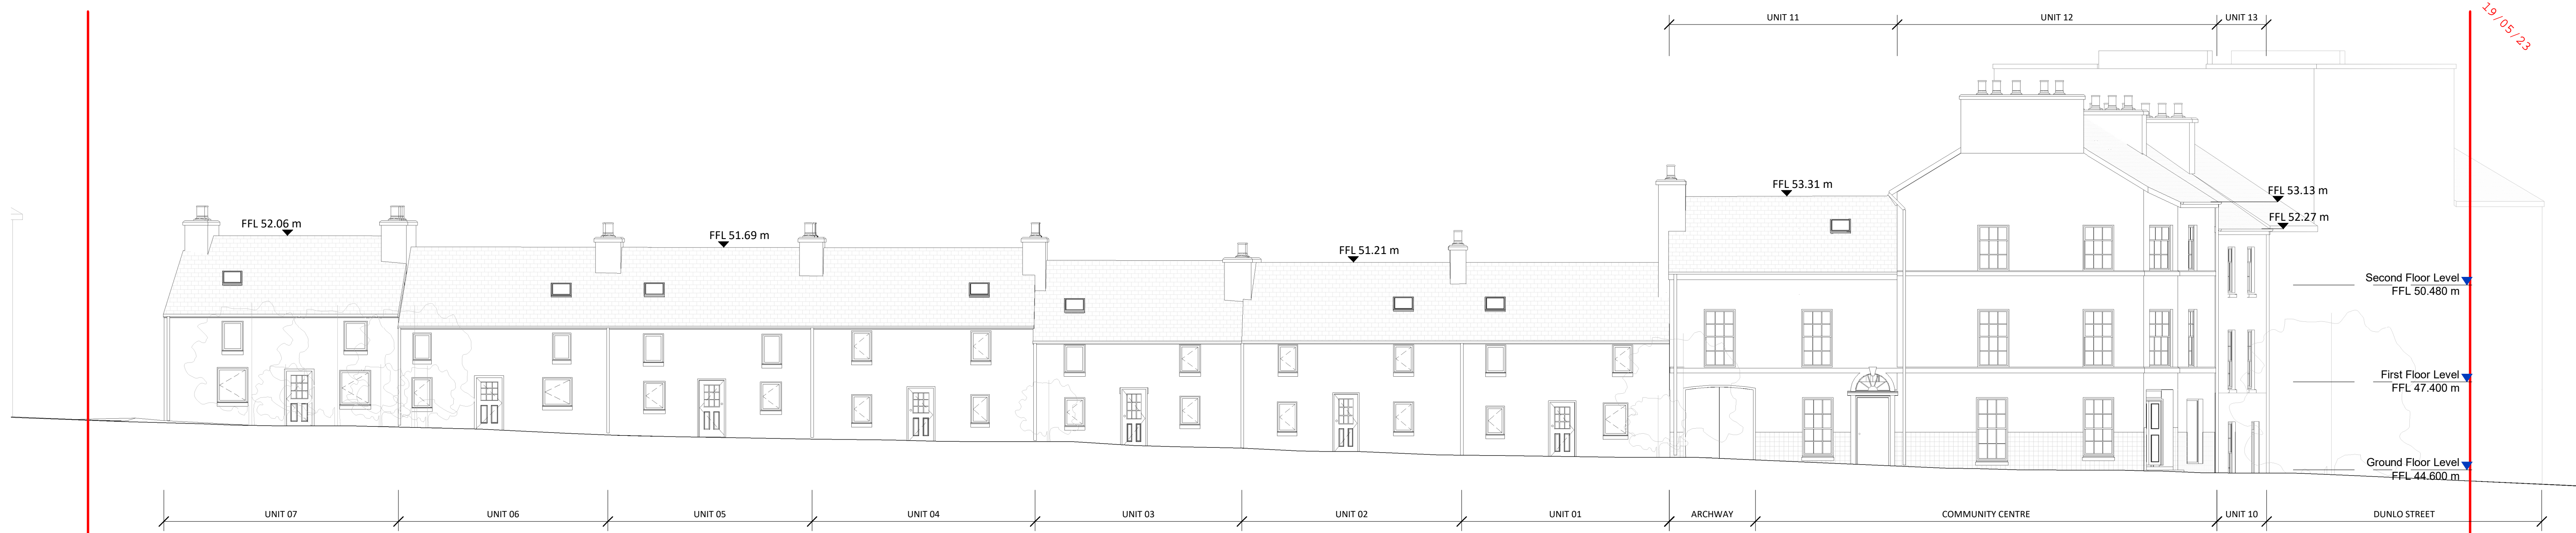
UNIT 11
UNIT 12
UNIT 13
19/05/23

FFL 52.06 m
FFL 51.69 m
FFL 51.21 m
FFL 53.31 m
FFL 53.13 m
FFL 52.27 m

Second Floor Level
FFL 50.480 m
First Floor Level
FFL 47.400 m
Ground Floor Level
FFL 44.600 m

UNIT 07
UNIT 06
UNIT 05
UNIT 04
UNIT 03
UNIT 02
UNIT 01
ARCHWAY
COMMUNITY CENTRE
UNIT 10
DUNLO STREET